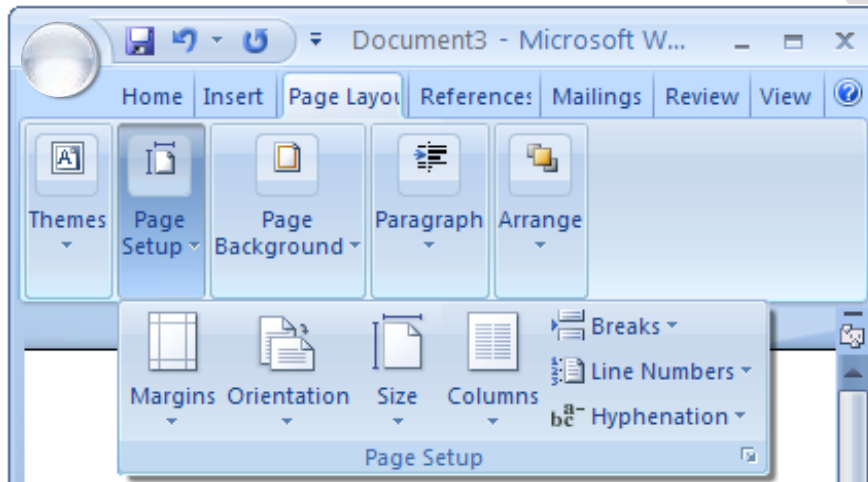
Document3 - Microsoft W...

Home Insert Page Layou References Mailings Review View

Themes
Page Setup
Page Background
Paragraph
Arrange

Margins Orientation Size Columns
Breaks
Line Numbers
Hyphenation
Page Setup